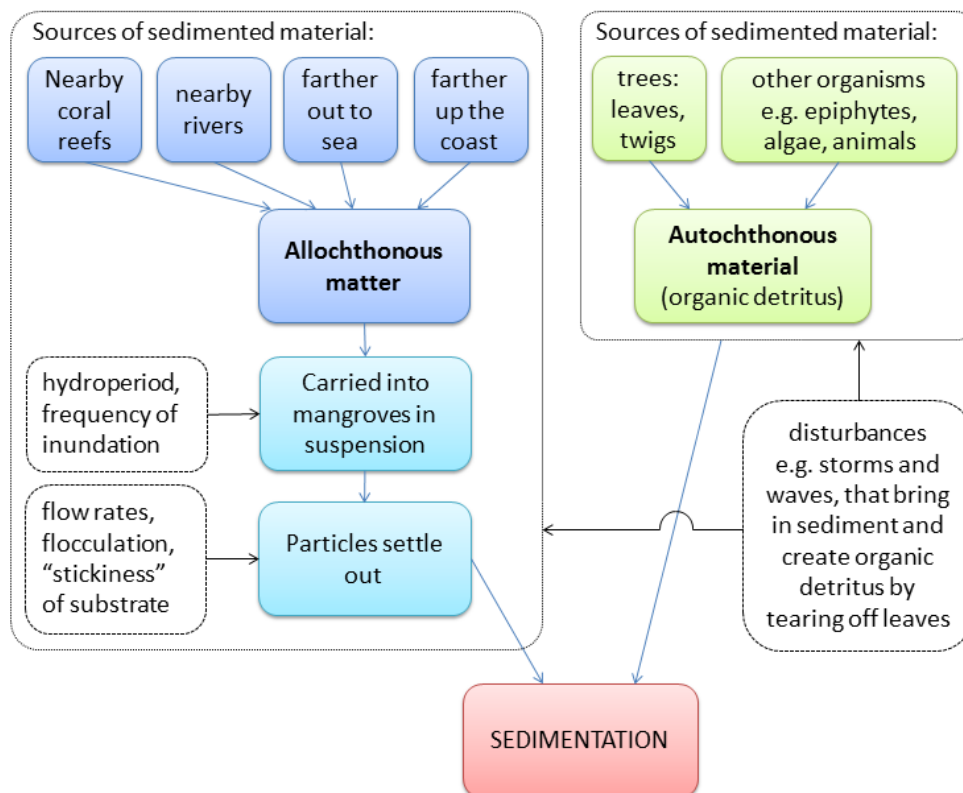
Sources of sedimented material:

Nearby coral reefs

nearby rivers

farther out to sea

farther up the coast

**Allochthonous matter**

hydroperiod, frequency of inundation

Carried into mangroves in suspension

flow rates, flocculation, "stickiness" of substrate

Particles settle out

Sources of sedimented material:

trees: leaves, twigs

other organisms e.g. epiphytes, algae, animals

**Autochthonous material** (organic detritus)

disturbances e.g. storms and waves, that bring in sediment and create organic detritus by tearing off leaves

SEDIMENTATION